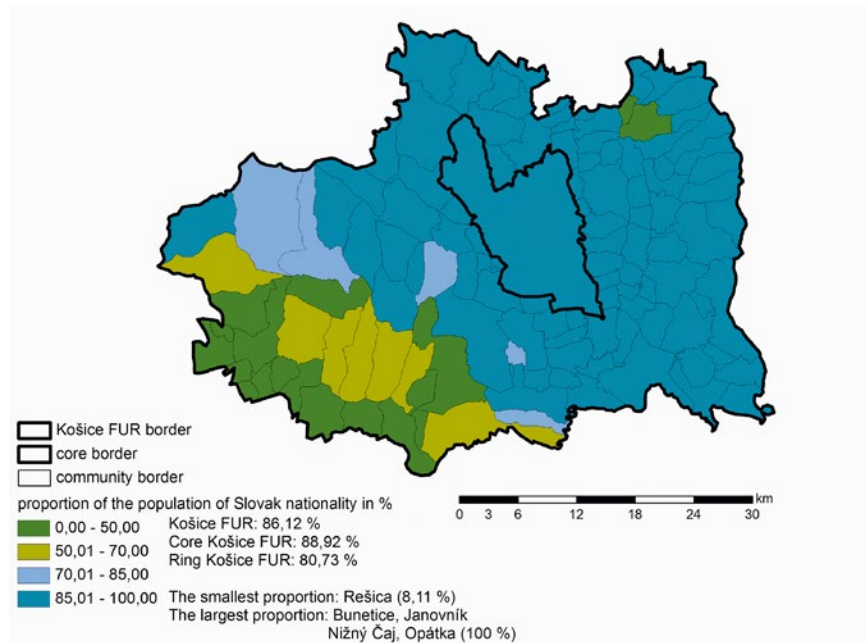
Košice FUR border
core border
community border

proportion of the population of Slovak nationality in %

0,00 - 50,00
50,01 - 70,00
70,01 - 85,00
85,01 - 100,00

Košice FUR: 86,12 %
Core Košice FUR: 88,92 %
Ring Košice FUR: 80,73 %

The smallest proportion: Rešica (8,11 %)
The largest proportion: Bunetice, Janovník
Nižný Čaj, Opátka (100 %)

km
0 3 6 12 18 24 30